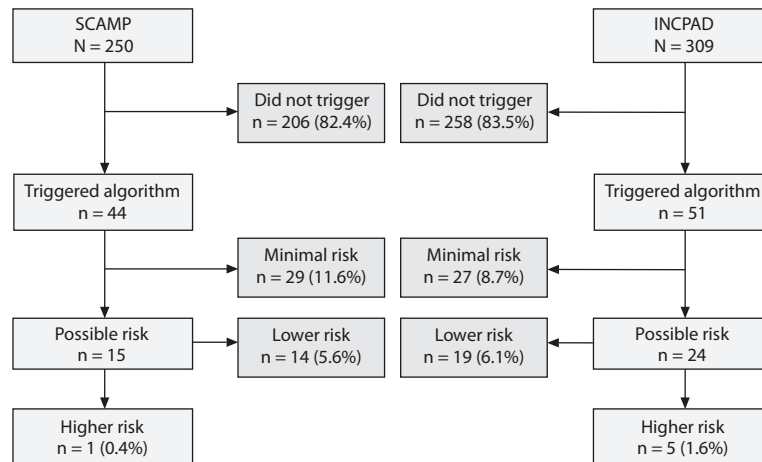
SCAMP
N = 250

Did not trigger
n = 206 (82.4%)

Triggered algorithm
n = 44

Minimal risk
n = 29 (11.6%)

Possible risk
n = 15

Lower risk
n = 14 (5.6%)

Higher risk
n = 1 (0.4%)

INCPAD
N = 309

Did not trigger
n = 258 (83.5%)

Triggered algorithm
n = 51

Minimal risk
n = 27 (8.7%)

Lower risk
n = 19 (6.1%)

Possible risk
n = 24

Higher risk
n = 5 (1.6%)